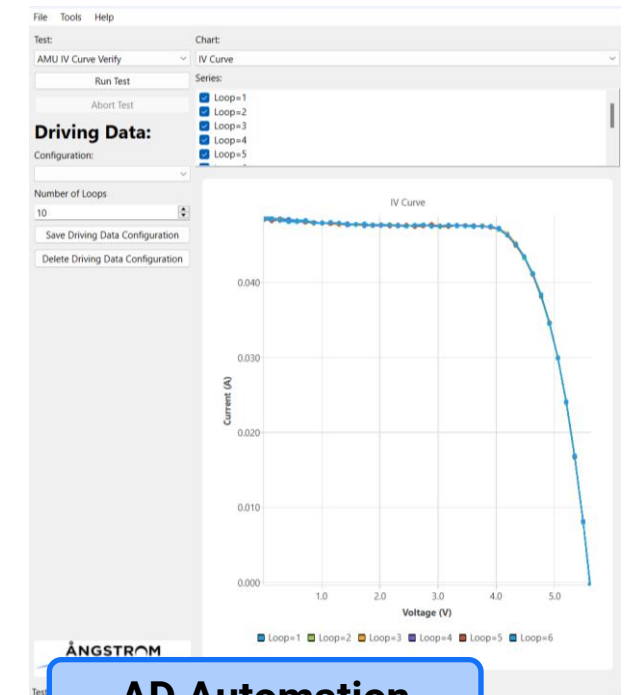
File Tools Help

Test:

AMU IV Curve Verify

Run Test

Abort Test

Driving Data:

Configuration:

Number of Loops

10

Save Driving Data Configuration

Delete Driving Data Configuration

Chart:

IV Curve

Series:

Loop=1
Loop=2
Loop=3
Loop=4
Loop=5

IV Curve

Current (A)

0.040
0.030
0.020
0.010
0.000

1.0 2.0 3.0 4.0 5.0

Voltage (V)

Loop=1 Loop=2 Loop=3 Loop=4 Loop=5 Loop=6

ÅNGSTROM

Test

AD Automation